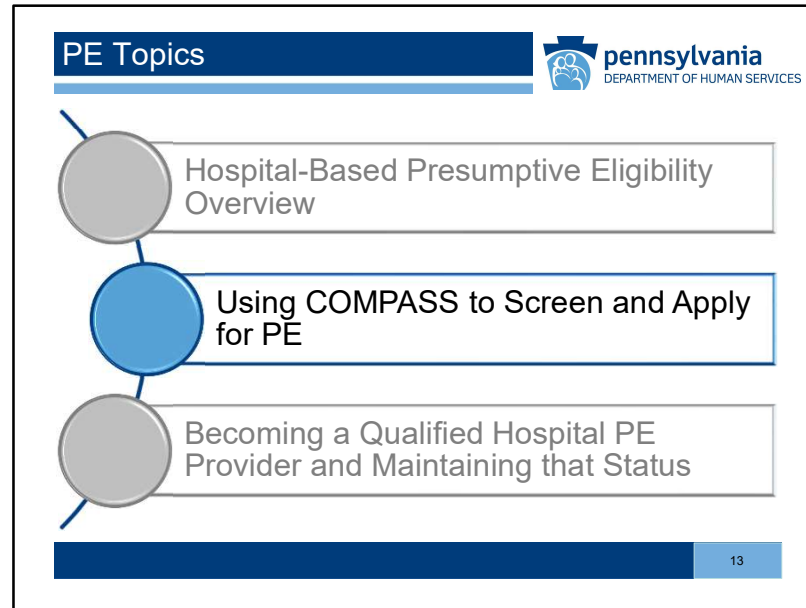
PE Topics

pennsylvania
DEPARTMENT OF HUMAN SERVICES

Hospital-Based Presumptive Eligibility Overview

Using COMPASS to Screen and Apply for PE

Becoming a Qualified Hospital PE Provider and Maintaining that Status

13